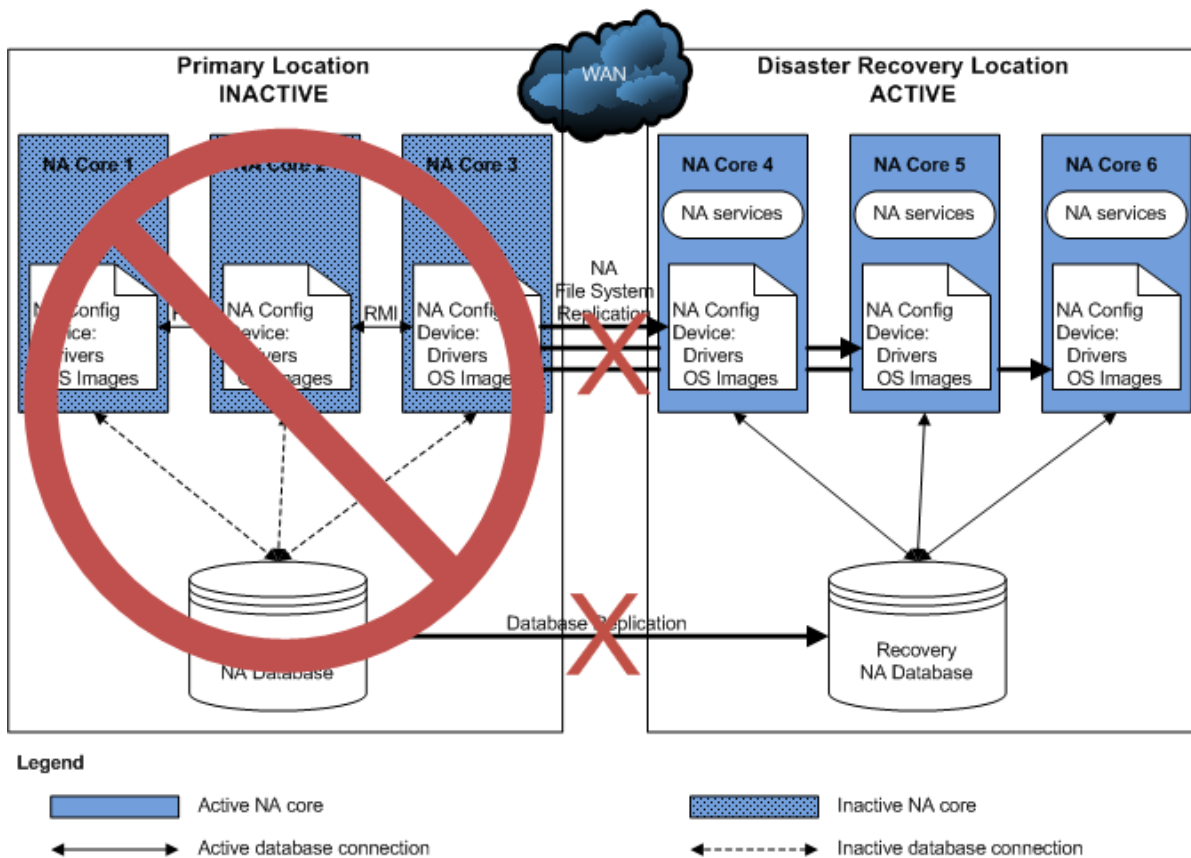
Primary Location
INACTIVE

WAN

Disaster Recovery Location
ACTIVE

NA Core 1

NA Core 2

NA Core 3

NA Core 4

NA Core 5

NA Core 6

NA services

NA services

NA services

NA Config Device: Drivers OS Images

RMI

NA Config Device: Drivers OS Images

RMI

NA Config Device: Drivers OS Image

NA File System Replication

NA Config Device: Drivers OS Images

NA Config Device: Drivers OS Images

NA Config Device: Drivers OS Images

Database Replication

NA Database

Recovery NA Database

Legend

Active NA core

Inactive NA core

Active database connection

Inactive database connection